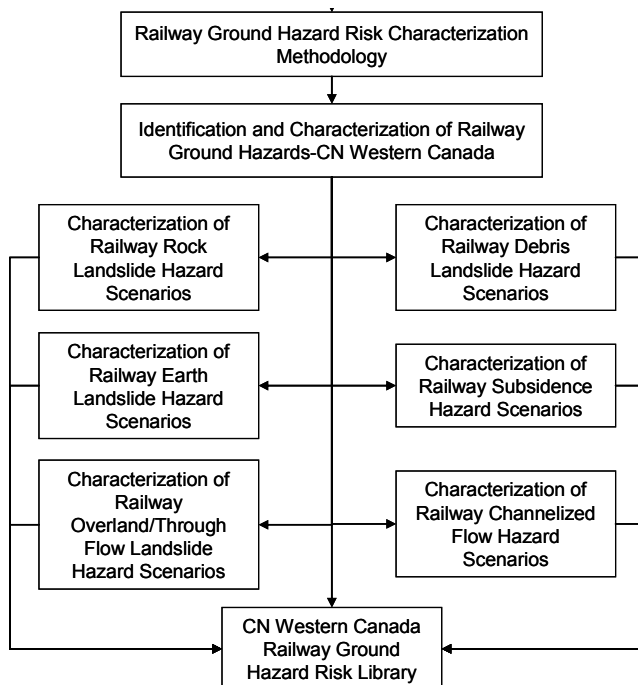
Railway Ground Hazard Risk Characterization Methodology

Identification and Characterization of Railway Ground Hazards-CN Western Canada

Characterization of Railway Rock Landslide Hazard Scenarios

Characterization of Railway Debris Landslide Hazard Scenarios

Characterization of Railway Earth Landslide Hazard Scenarios

Characterization of Railway Subsidence Hazard Scenarios

Characterization of Railway Overland/Through Flow Landslide Hazard Scenarios

Characterization of Railway Channelized Flow Hazard Scenarios

CN Western Canada Railway Ground Hazard Risk Library